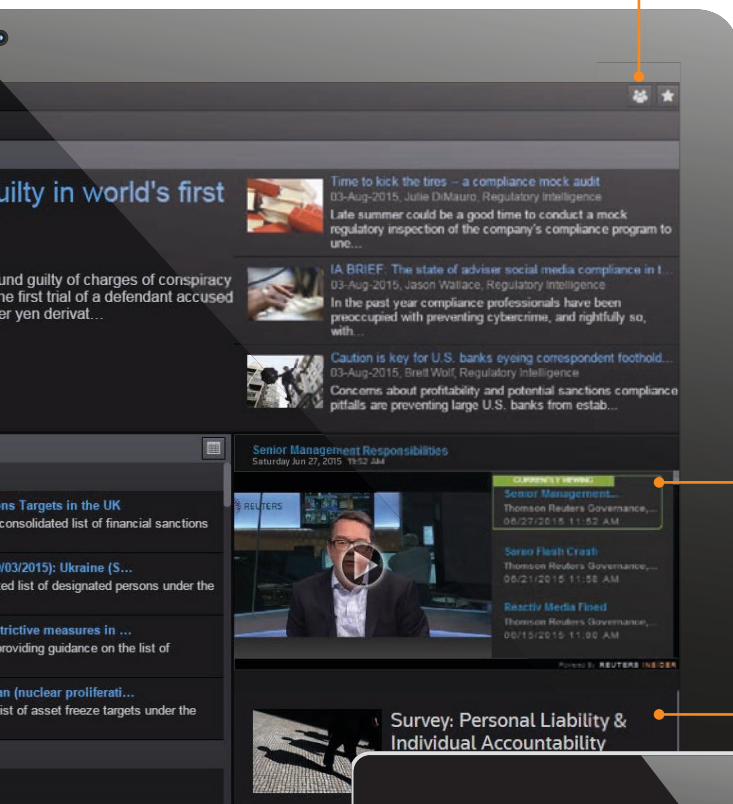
uilty in world's first

und guilty of charges of conspiracy
he first trial of a defendant accused
er yen derivat...

Time to kick the tires – a compliance mock audit
03-Aug-2015, Julie DiMauro, Regulatory Intelligence
Late summer could be a good time to conduct a mock regulatory inspection of the company's compliance program to une...

IA BRIEF: The state of adviser social media compliance in t...
03-Aug-2015, Jason Wallace, Regulatory Intelligence
In the past year compliance professionals have been preoccupied with preventing cybercrime, and rightfully so, with...

Caution is key for U.S. banks eyeing correspondent foothold...
03-Aug-2015, Brett Wolf, Regulatory Intelligence
Concerns about profitability and potential sanctions compliance pitfalls are preventing large U.S. banks from estab...

ons Targets in the UK
consolidated list of financial sanctions

/03/2015): Ukraine (S...
ted list of designated persons under the

trictive measures in ...
roviding guidance on the list of

an (nuclear proliferati...
ist of asset freeze targets under the

Senior Management Responsibilities
Saturday Jun 27, 2015 19:52 AM

REUTERS

CURRENTLY VIEWING
Senior Management...
Thomson Reuters Governance,...
06/27/2015 11:52 AM

Sarao Flash Crash
Thomson Reuters Governance,...
06/21/2015 11:58 AM

Reactiv Media Fined
Thomson Reuters Governance,...
06/15/2015 11:00 AM

Powered By REUTERS INSIDER

Survey: Personal Liability & Individual Accountability